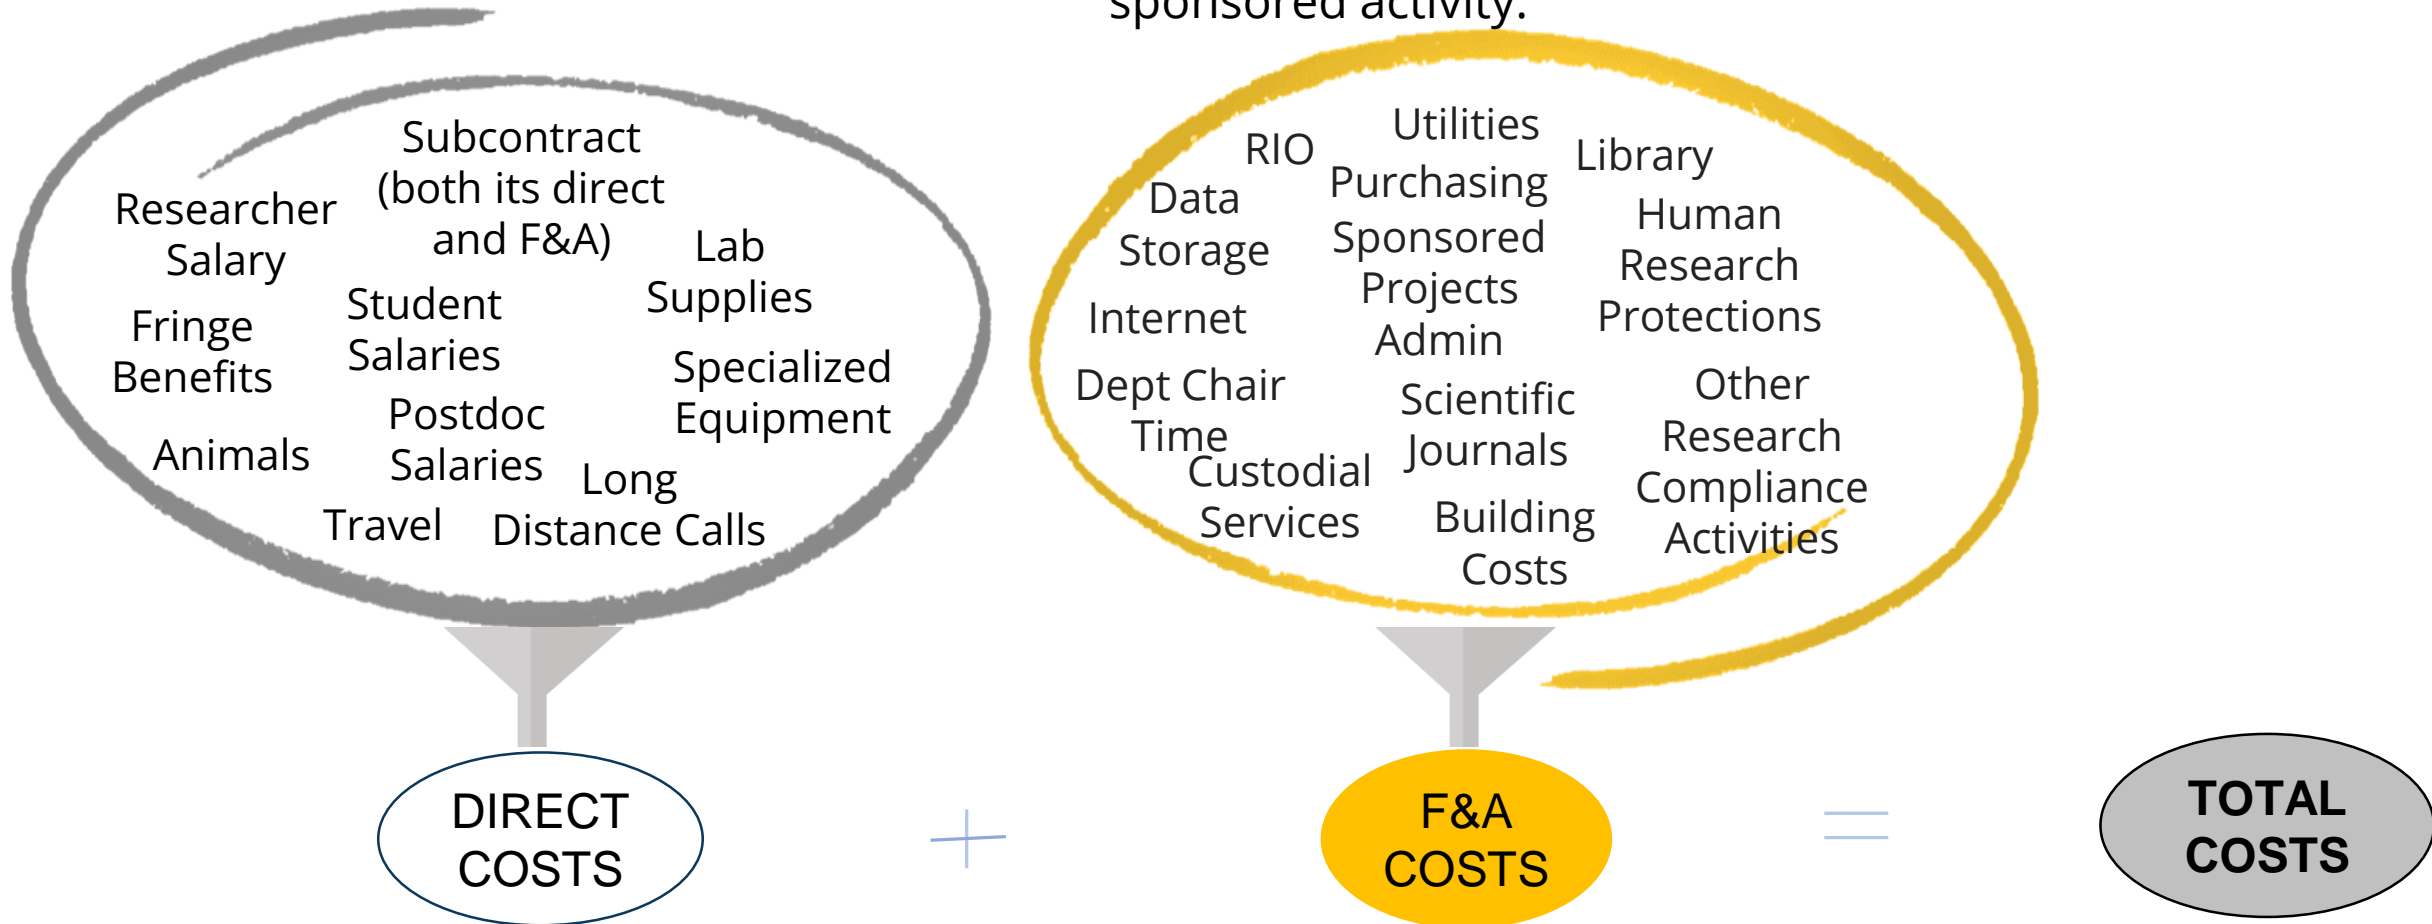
sponsored activity.

Subcontract (both its direct and F&A)

Researcher Salary

Lab Supplies

Student Salaries

Fringe Benefits

Specialized Equipment

Postdoc Salaries

Animals

Long Distance Calls

Travel

RIO

Utilities

Purchasing

Library

Data Storage

Sponsored Projects Admin

Human Research Protections

Internet

Dept Chair Time

Scientific Journals

Other Research Compliance Activities

Custodial Services

Building Costs

DIRECT COSTS

+

F&A COSTS

=

TOTAL COSTS